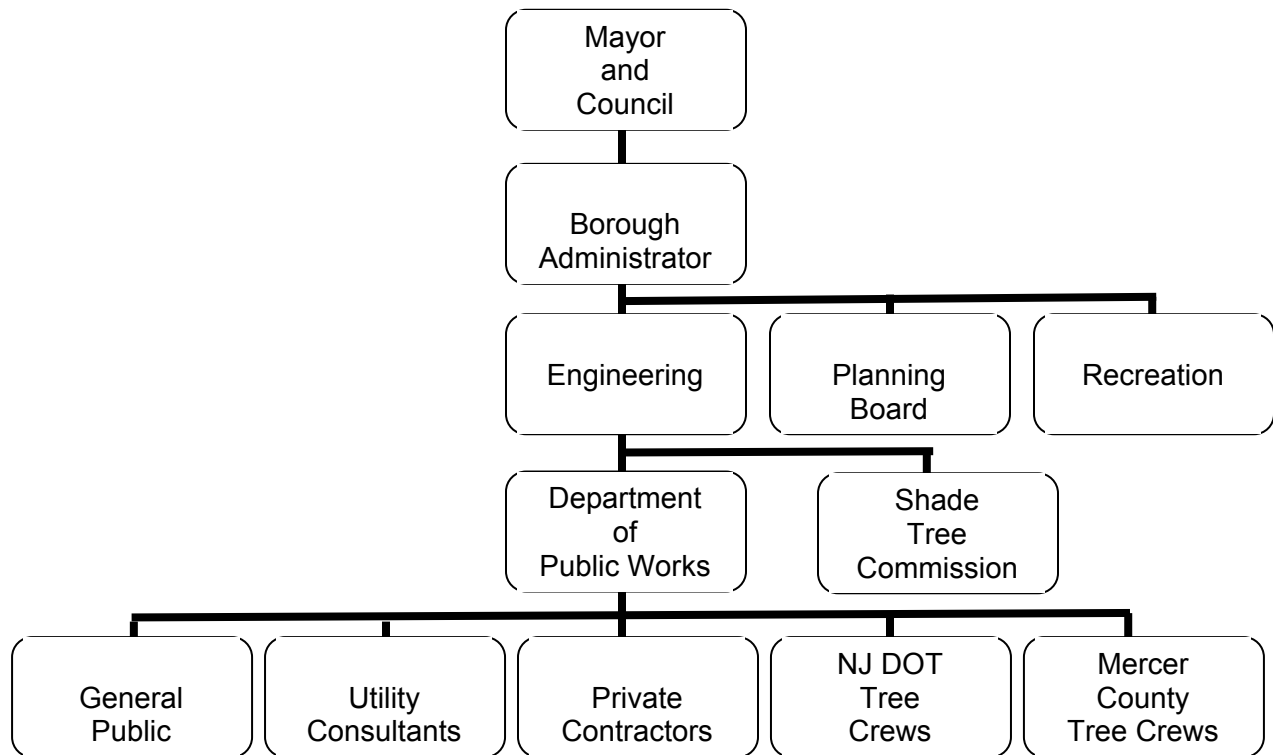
Mayor and Council

Borough Administrator

Engineering

Planning Board

Recreation

Department of Public Works

Shade Tree Commission

General Public

Utility Consultants

Private Contractors

NJ DOT Tree Crews

Mercer County Tree Crews